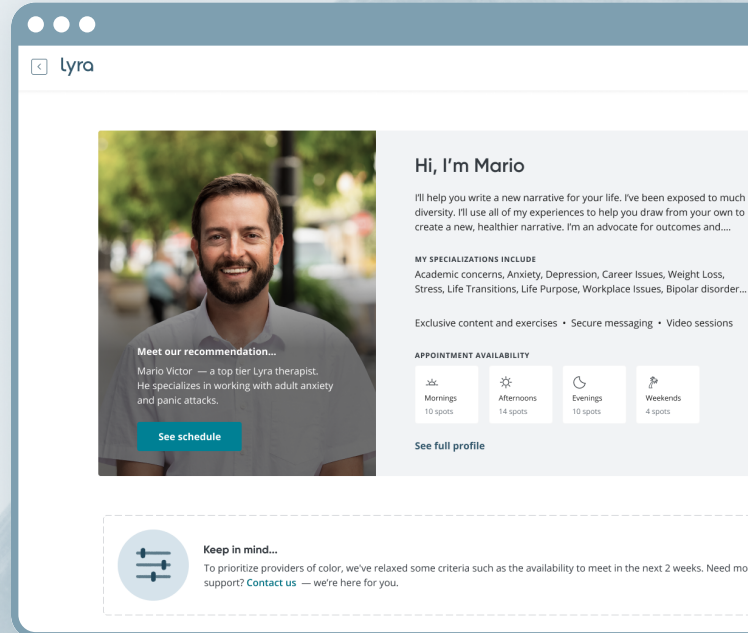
lyra

Meet our recommendation...

Mario Victor — a top tier Lyra therapist. He specializes in working with adult anxiety and panic attacks.

See schedule

Hi, I'm Mario

I'll help you write a new narrative for your life. I've been exposed to much diversity. I'll use all of my experiences to help you draw from your own to create a new, healthier narrative. I'm an advocate for outcomes and....

MY SPECIALIZATIONS INCLUDE

Academic concerns, Anxiety, Depression, Career Issues, Weight Loss, Stress, Life Transitions, Life Purpose, Workplace Issues, Bipolar disorder...

Exclusive content and exercises • Secure messaging • Video sessions

APPOINTMENT AVAILABILITY

Mornings
10 spots

Afternoons
14 spots

Evenings
10 spots

Weekends
4 spots

See full profile

Keep in mind...

To prioritize providers of color, we've relaxed some criteria such as the availability to meet in the next 2 weeks. Need mo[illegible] support? Contact us — we're here for you.